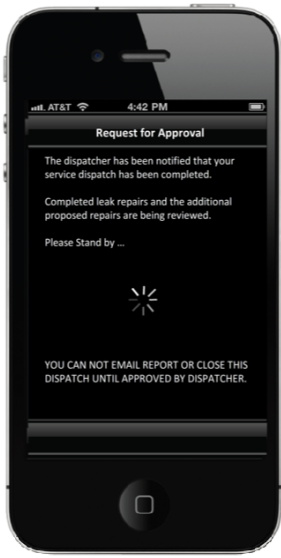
AT&T 4:42 PM

Request for Approval

The dispatcher has been notified that your service dispatch has been completed.

Completed leak repairs and the additional proposed repairs are being reviewed.

Please Stand by ...

YOU CAN NOT EMAIL REPORT OR CLOSE THIS DISPATCH UNTIL APPROVED BY DISPATCHER.